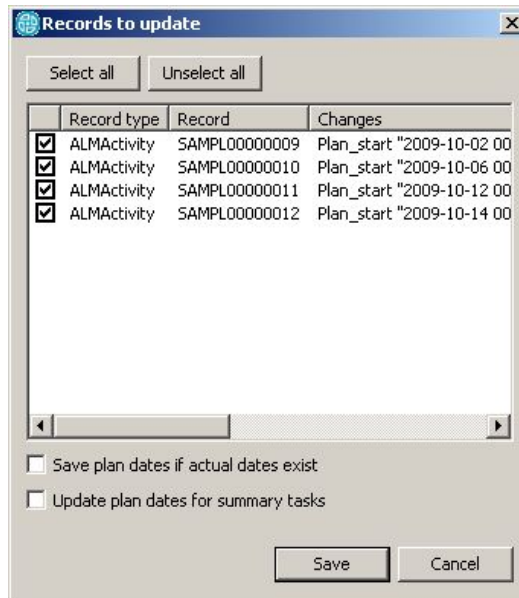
Records to update

Select all | Unselect all

| | Record type | Record | Changes |
|---|---|---|---|
| ☑ | ALMActivity | SAMPL00000009 | Plan_start "2009-10-02 00 |
| ☑ | ALMActivity | SAMPL00000010 | Plan_start "2009-10-06 00 |
| ☑ | ALMActivity | SAMPL00000011 | Plan_start "2009-10-12 00 |
| ☑ | ALMActivity | SAMPL00000012 | Plan_start "2009-10-14 00 |

☐ Save plan dates if actual dates exist

☐ Update plan dates for summary tasks

Save | Cancel